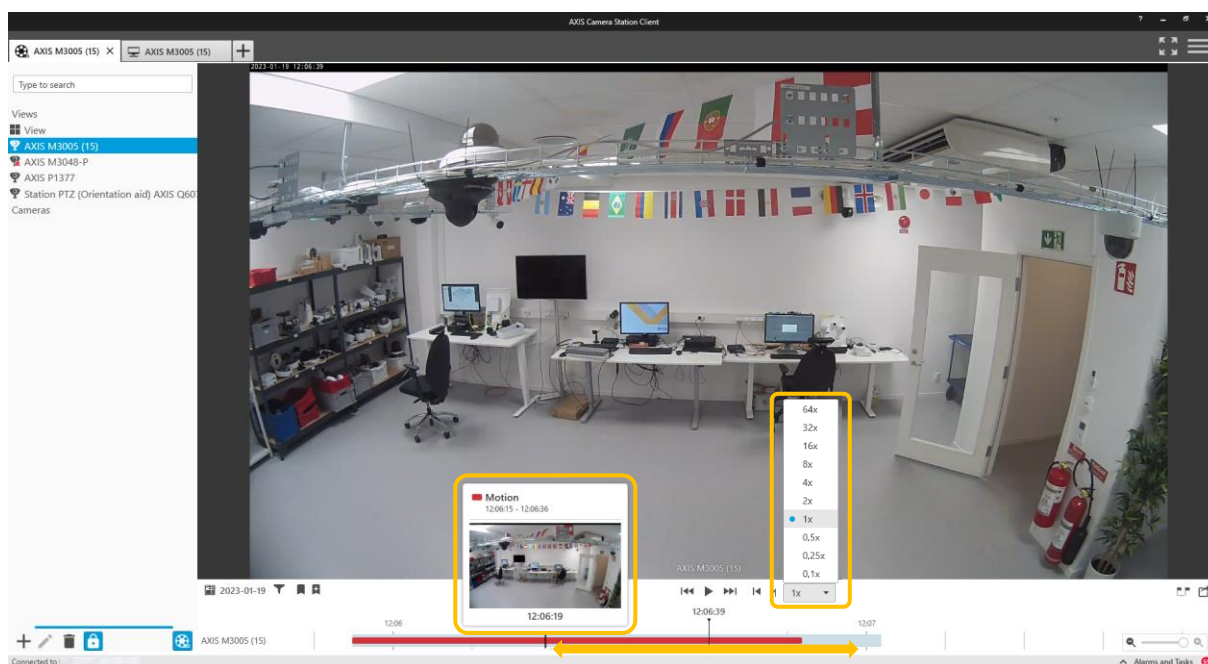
AXIS Camera Station Client

AXIS M3005 (15) ✕
AXIS M3005 (15)
+

Type to search

Views
View
AXIS M3005 (15)
AXIS M3048-P
AXIS P1377
Station PTZ (Orientation aid) AXIS Q60
Cameras

2023-01-19 12:06:39

Motion
12:06:15 - 12:06:36
12:06:19

64x
32x
16x
8x
4x
2x
1x
0,5x
0,25x
0,1x
1x

AXIS M3005 (15)

2023-01-19

12:06:39
12:06
12:07

AXIS M3005 (15)

Connected to

Alarms and Tasks